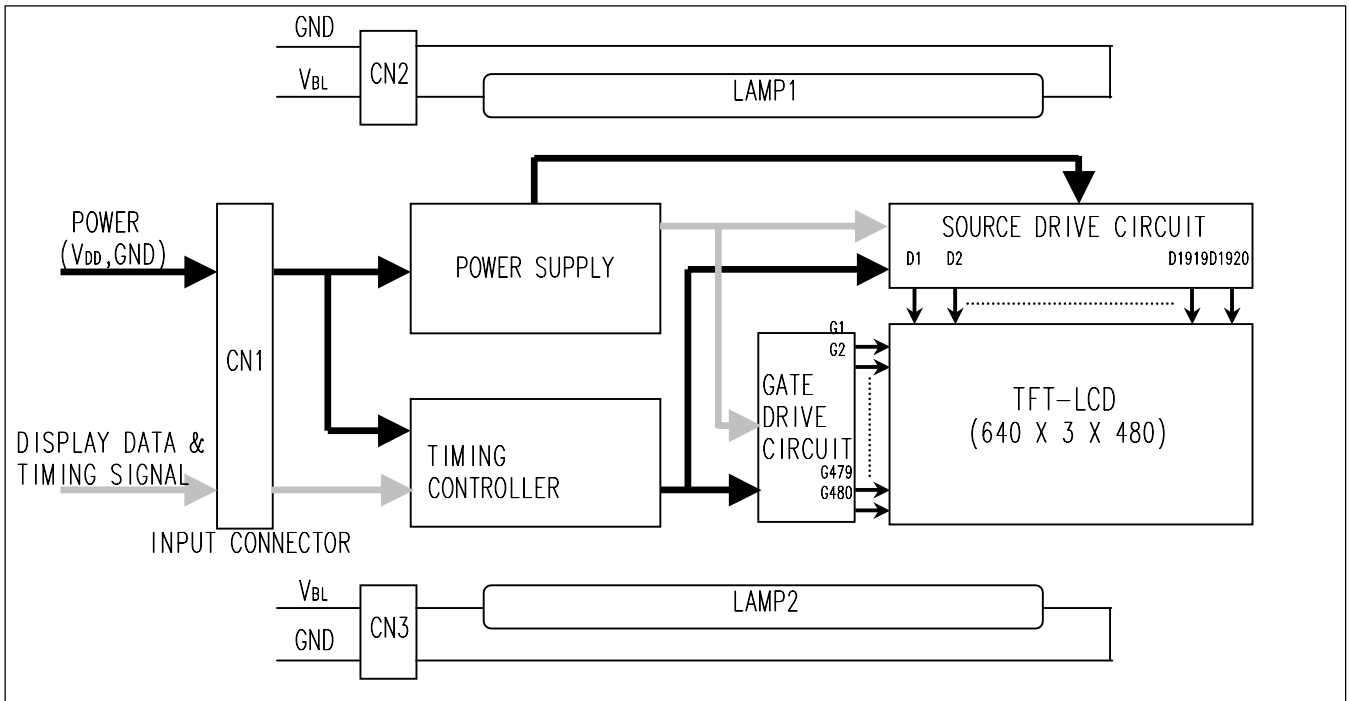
GND

$V_{BL}$

CN2

LAMP1

POWER ($V_{DD}$,GND)

CN1

POWER SUPPLY

SOURCE DRIVE CIRCUIT

D1 D2 D1919 D1920

G1

G2

GATE DRIVE CIRCUIT

G479

G480

TFT-LCD (640 X 3 X 480)

DISPLAY DATA & TIMING SIGNAL

TIMING CONTROLLER

INPUT CONNECTOR

$V_{BL}$

GND

CN3

LAMP2